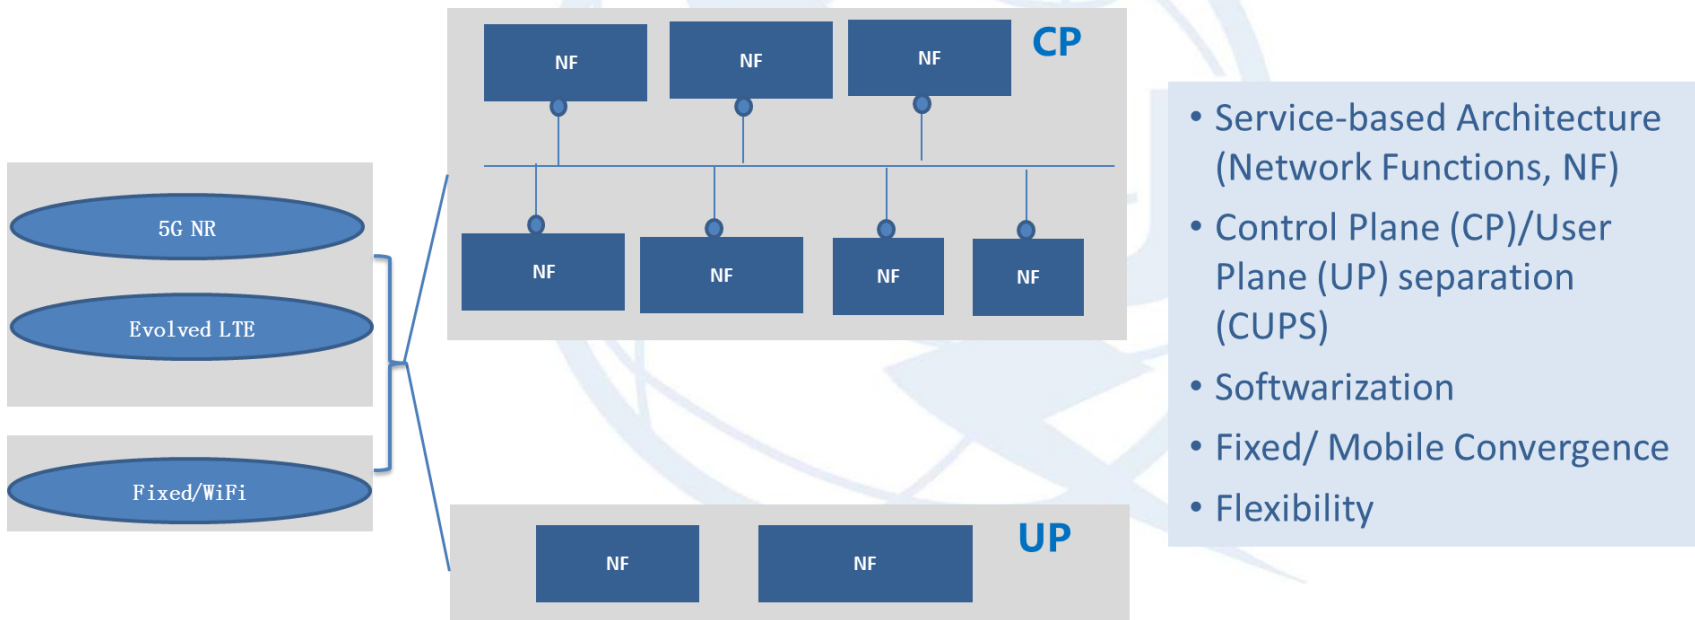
5G NR

Evolved LTE

Fixed/WiFi

NF NF NF CP

NF NF NF NF

NF NF UP

• Service-based Architecture (Network Functions, NF)
• Control Plane (CP)/User Plane (UP) separation (CUPS)
• Softwarization
• Fixed/ Mobile Convergence
• Flexibility